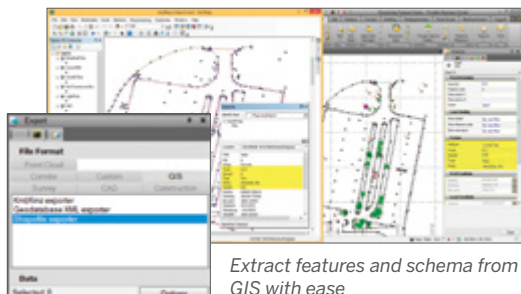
Export

File Format

Point Cloud

Corridor

Custom

GIS

Survey

CAD

Construction

Kml/Kmz exporter

Geofenstrasse XML exporter

Shapefile exporter

Data

Selected: 0

Options

Extract features and schema from GIS with ease